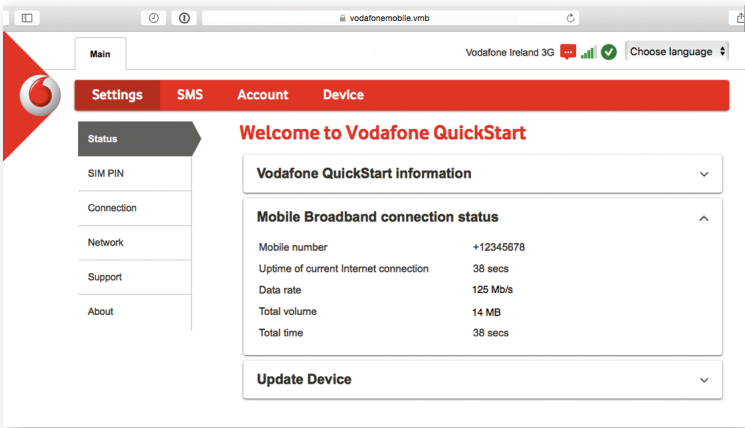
vodafonemobile.vmb

Main

Vodafone Ireland 3G

Choose language

Settings SMS Account Device

Status

SIM PIN

Connection

Network

Support

About

Welcome to Vodafone QuickStart

Vodafone QuickStart information

Mobile Broadband connection status

| | |
|---|---|
| Mobile number | +12345678 |
| Uptime of current Internet connection | 38 secs |
| Data rate | 125 Mb/s |
| Total volume | 14 MB |
| Total time | 38 secs |

Update Device